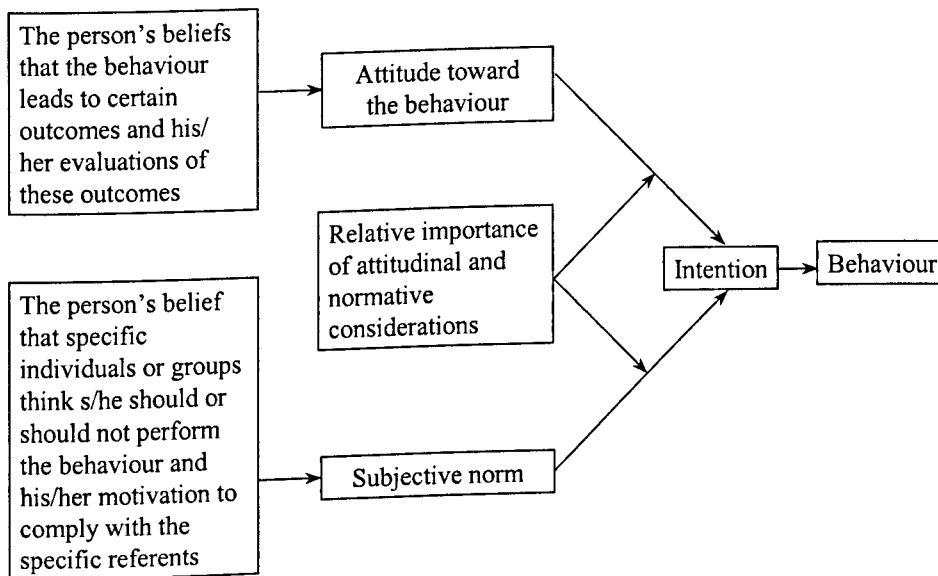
The person's beliefs that the behaviour leads to certain outcomes and his/her evaluations of these outcomes

Attitude toward the behaviour

Relative importance of attitudinal and normative considerations

Intention

Behaviour

The person's belief that specific individuals or groups think s/he should or should not perform the behaviour and his/her motivation to comply with the specific referents

Subjective norm